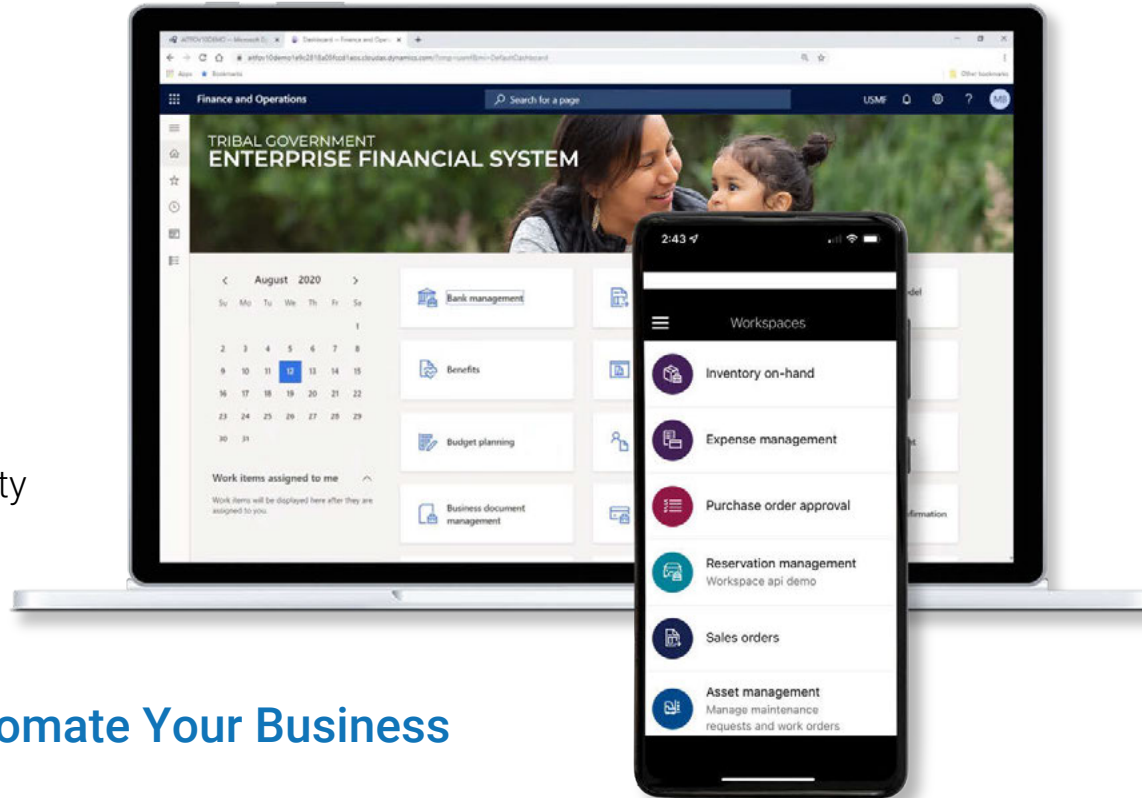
ty

omate Your Business

Finance and Operations
Search for a page
USMF
MB

TRIBAL GOVERNMENT
ENTERPRISE FINANCIAL SYSTEM

August 2020
Su Mo Tu We Th Fr Sa
1
2 3 4 5 6 7 8
9 10 11 12 13 14 15
16 17 18 19 20 21 22
23 24 25 26 27 28 29
30 31

Work items assigned to me
Work items will be displayed here after they are assigned to you.

Bank management
Benefits
Budget planning
Business document management

2:43
Workspaces
Inventory on-hand
Expense management
Purchase order approval
Reservation management
Workspace api demo
Sales orders
Asset management
Manage maintenance requests and work orders